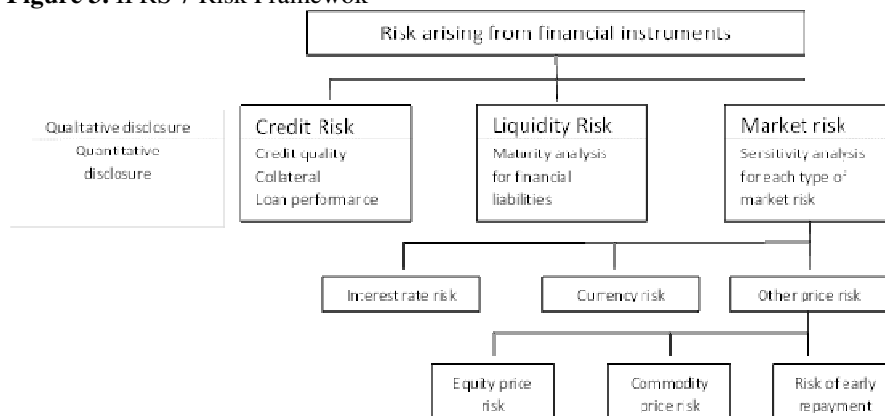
Figure 5. IFRS 7 Risk Framework

Risk arising from financial instruments

Qualtative disclosure
Quanttative disclosure

Credit Risk
Credit quality
Collateral
Loan performance

Liquidity Risk
Maturity analysis for financial liabilities

Market risk
Sensitivity analysis for each type of market risk

Interest rate risk

Currency risk

Other price risk

Equity price risk

Commodity price risk

Risk of early repayment